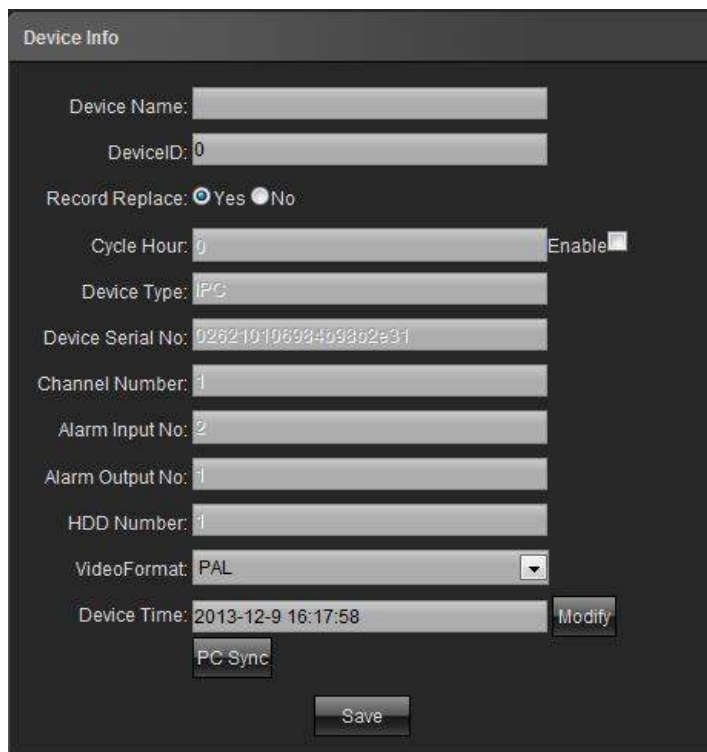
Device Info

Device Name:

DeviceID: 0

Record Replace: Yes No

Cycle Hour: 0 Enable

Device Type: IPC

Device Serial No: 026210106984698b2e31

Channel Number: 1

Alarm Input No: 2

Alarm Output No: 1

HDD Number: 1

VideoFormat: PAL

Device Time: 2013-12-9 16:17:58 Modify

PC Sync

Save